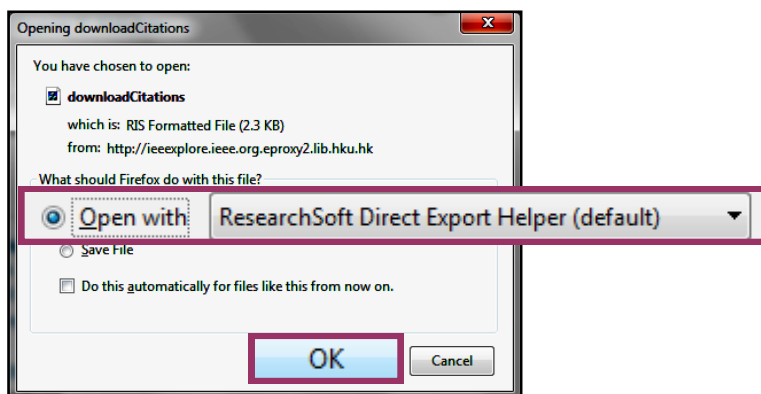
Opening downloadCitations

You have chosen to open:

downloadCitations

which is: RIS Formatted File (2.3 KB)

from: http://ieeexplore.ieee.org.eproxy2.lib.hku.hk

What should Firefox do with this file?

Open with ResearchSoft Direct Export Helper (default)

Save File

Do this automatically for files like this from now on.

OK

Cancel